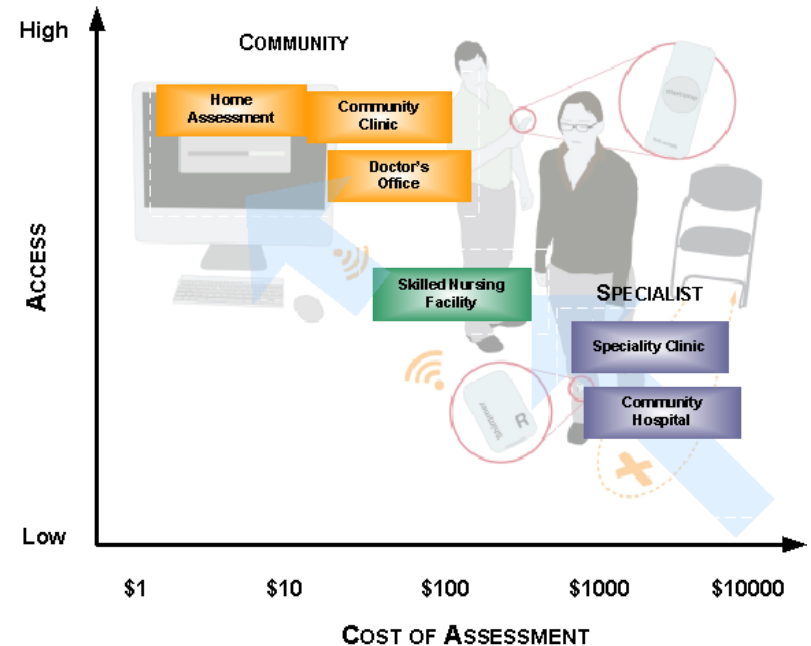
High

COMMUNITY

Home Assessment

Community Clinic

Doctor's Office

ACCESS

Skilled Nursing Facility

SPECIALIST

Speciality Clinic

Community Hospital

Low

\$1 \$10 \$100 \$1000 \$10000

COST OF ASSESSMENT